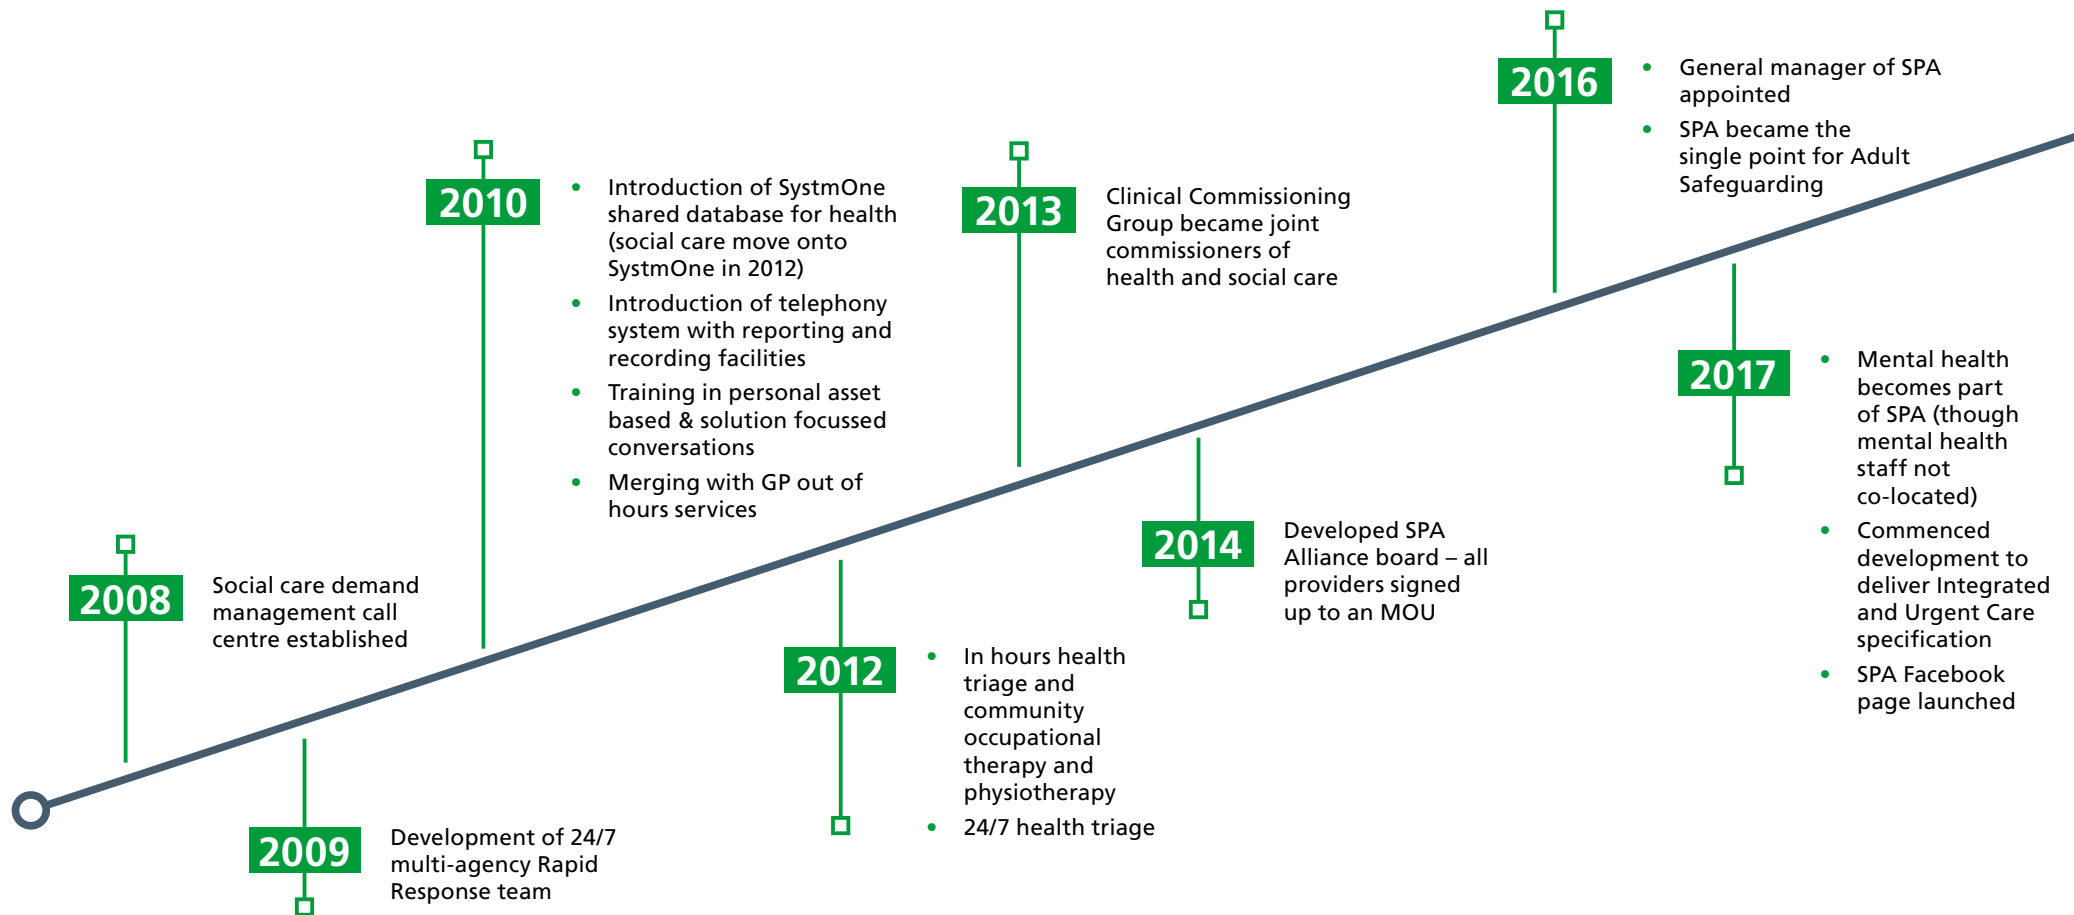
2008
Social care demand management call centre established

2009
Development of 24/7 multi-agency Rapid Response team

2010
- Introduction of SystmOne shared database for health (social care move onto SystmOne in 2012)
- Introduction of telephony system with reporting and recording facilities
- Training in personal asset based & solution focussed conversations
- Merging with GP out of hours services

2012
- In hours health triage and community occupational therapy and physiotherapy
- 24/7 health triage

2013
Clinical Commissioning Group became joint commissioners of health and social care

2014
Developed SPA Alliance board – all providers signed up to an MOU

2016
- General manager of SPA appointed
- SPA became the single point for Adult Safeguarding

2017
- Mental health becomes part of SPA (though mental health staff not co-located)
- Commenced development to deliver Integrated and Urgent Care specification
- SPA Facebook page launched